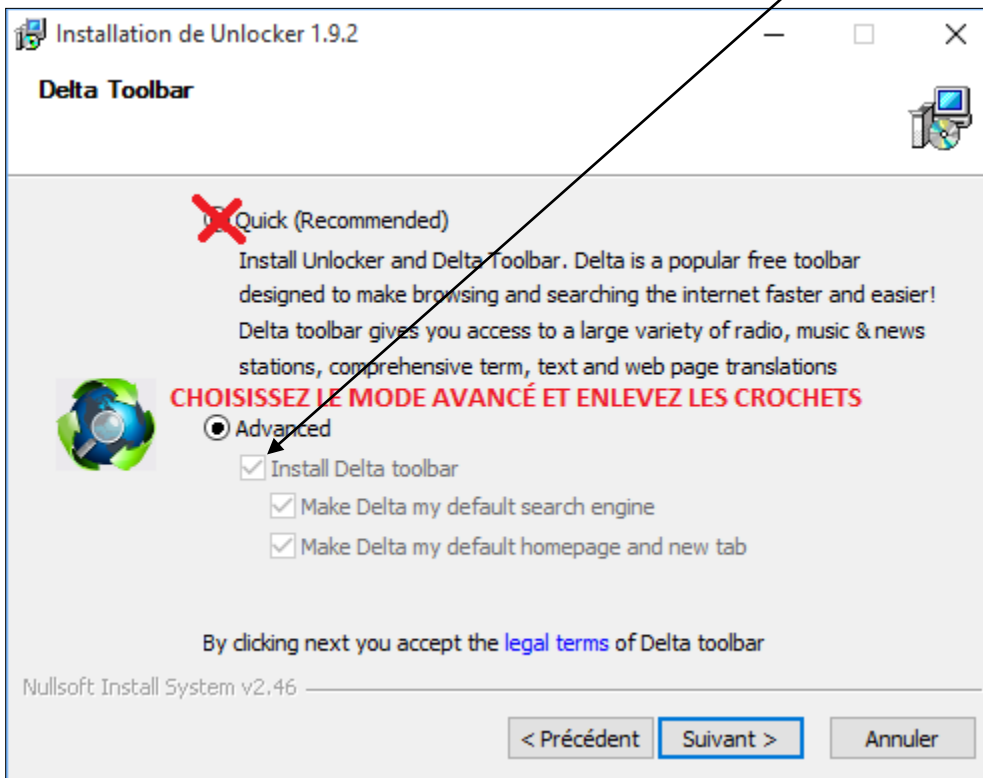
Installation de Unlocker 1.9.2

Delta Toolbar

Quick (Recommended)
Install Unlocker and Delta Toolbar. Delta is a popular free toolbar designed to make browsing and searching the internet faster and easier! Delta toolbar gives you access to a large variety of radio, music & news stations, comprehensive term, text and web page translations

CHOISISSEZ LE MODE AVANCÉ ET ENLEVEZ LES CROCHETS

Advanced
Install Delta toolbar
Make Delta my default search engine
Make Delta my default homepage and new tab

By clicking next you accept the legal terms of Delta toolbar

Nullsoft Install System v2.46

< Précédent | Suivant > | Annuler